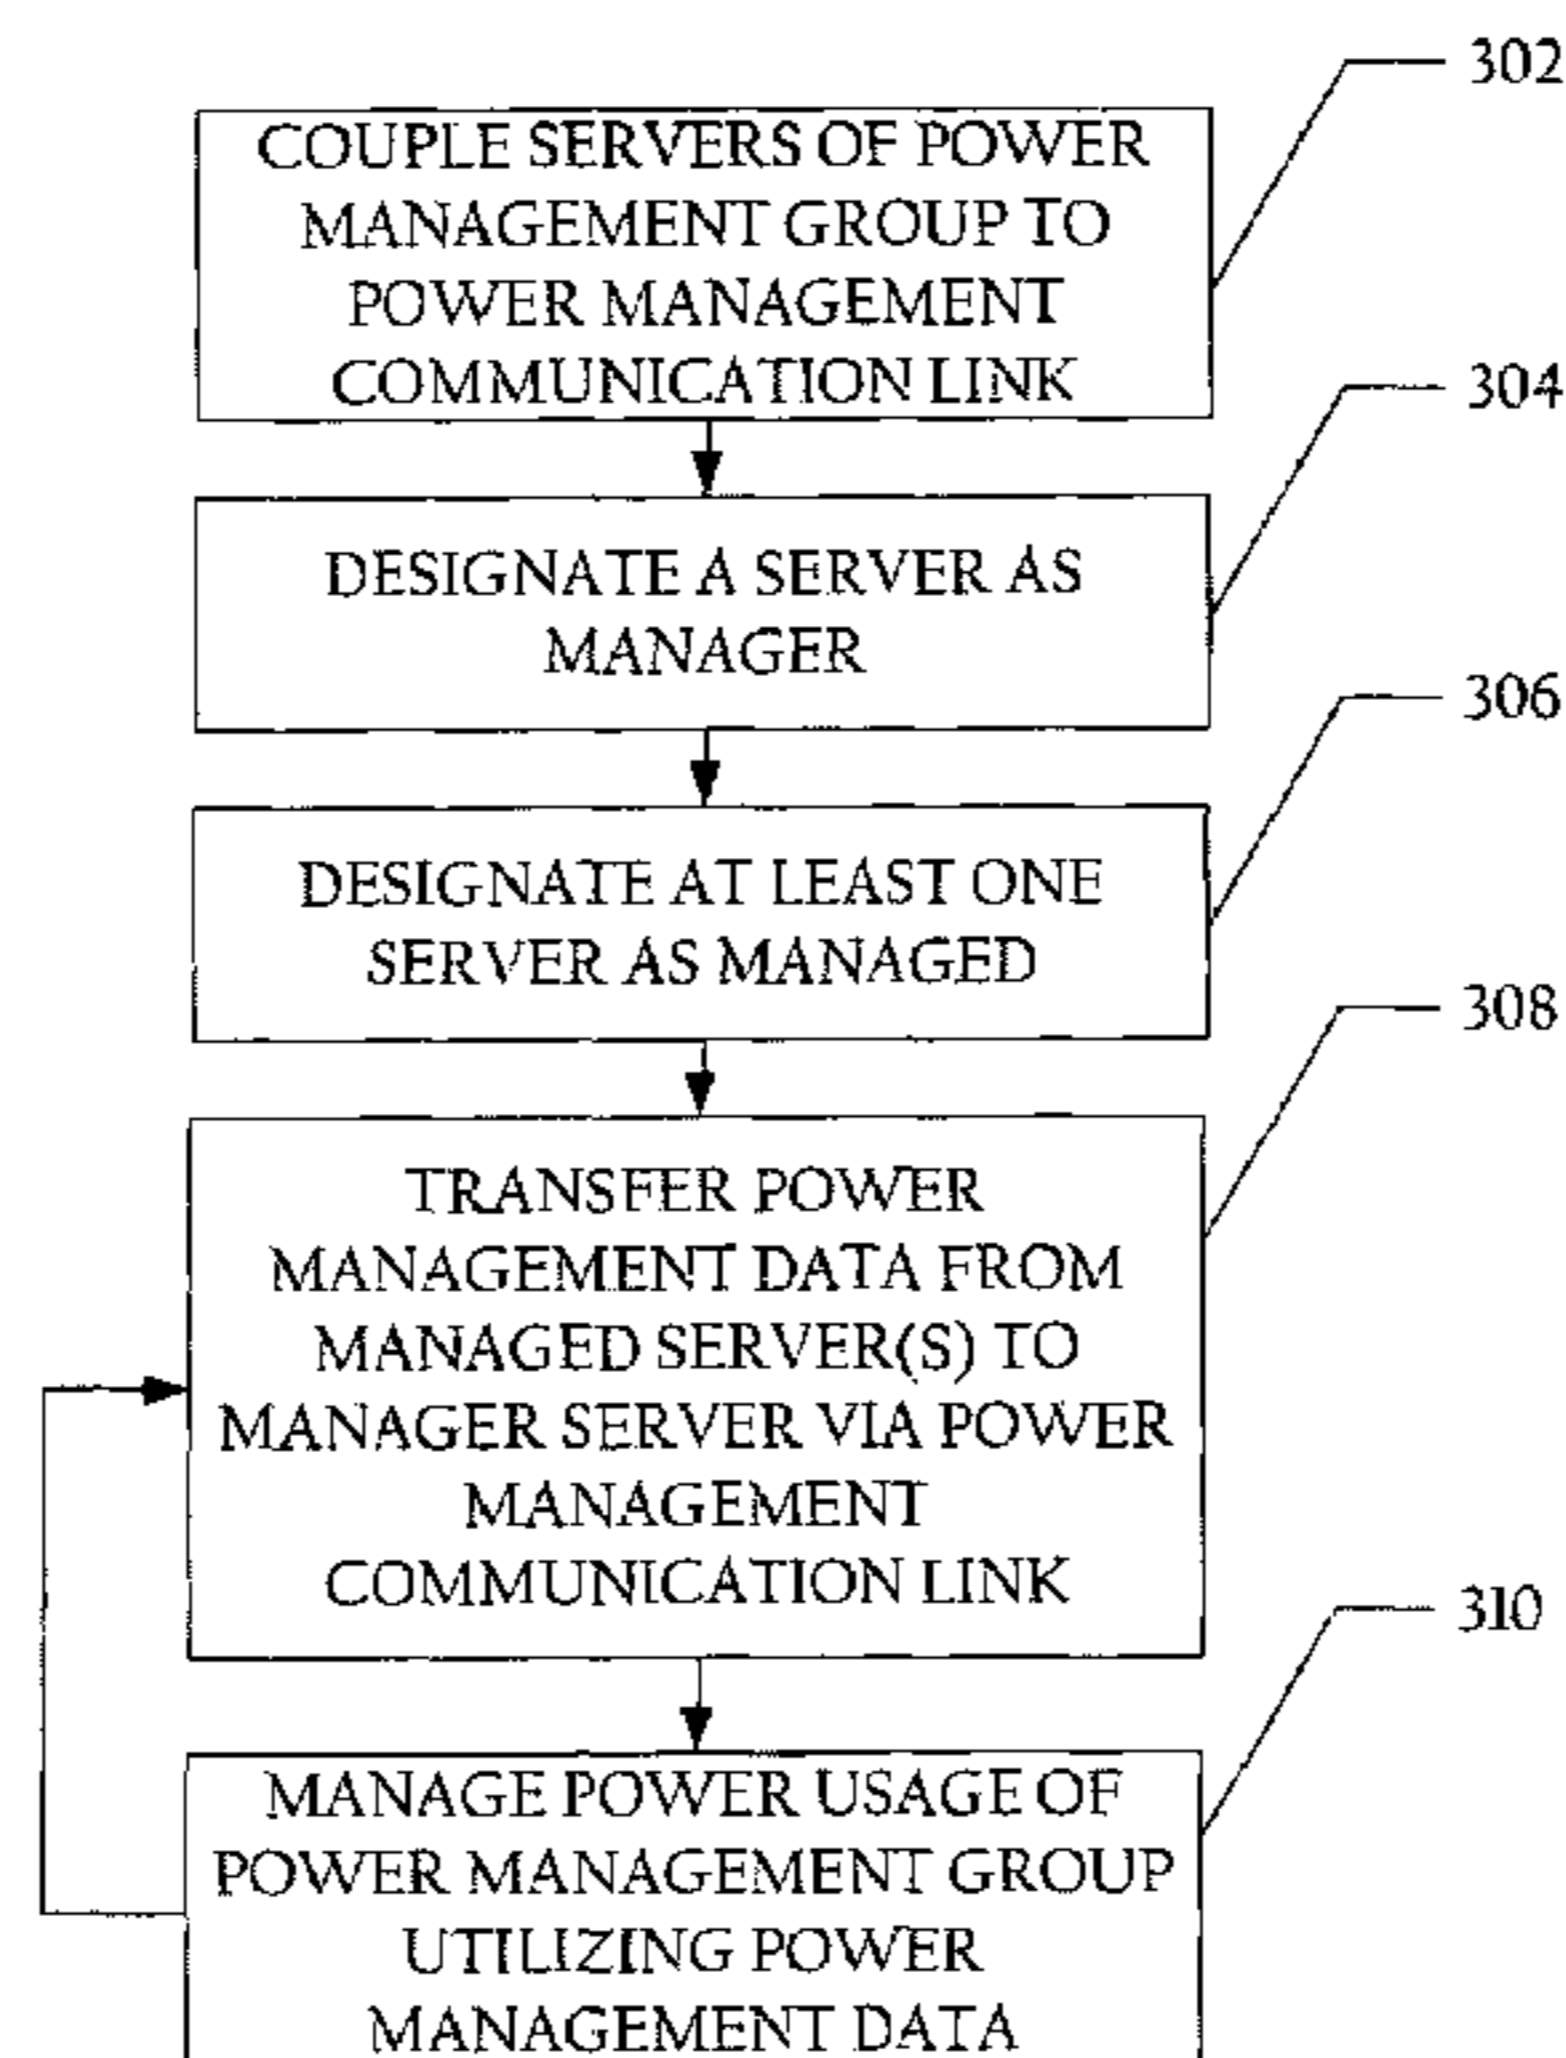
302

COUPLE SERVERS OF POWER MANAGEMENT GROUP TO POWER MANAGEMENT COMMUNICATION LINK

304

DESIGNATE A SERVER AS MANAGER

306

DESIGNATE AT LEAST ONE SERVER AS MANAGED

308

TRANSFER POWER MANAGEMENT DATA FROM MANAGED SERVER(S) TO MANAGER SERVER VIA POWER MANAGEMENT COMMUNICATION LINK

310

MANAGE POWER USAGE OF POWER MANAGEMENT GROUP UTILIZING POWER MANAGEMENT DATA